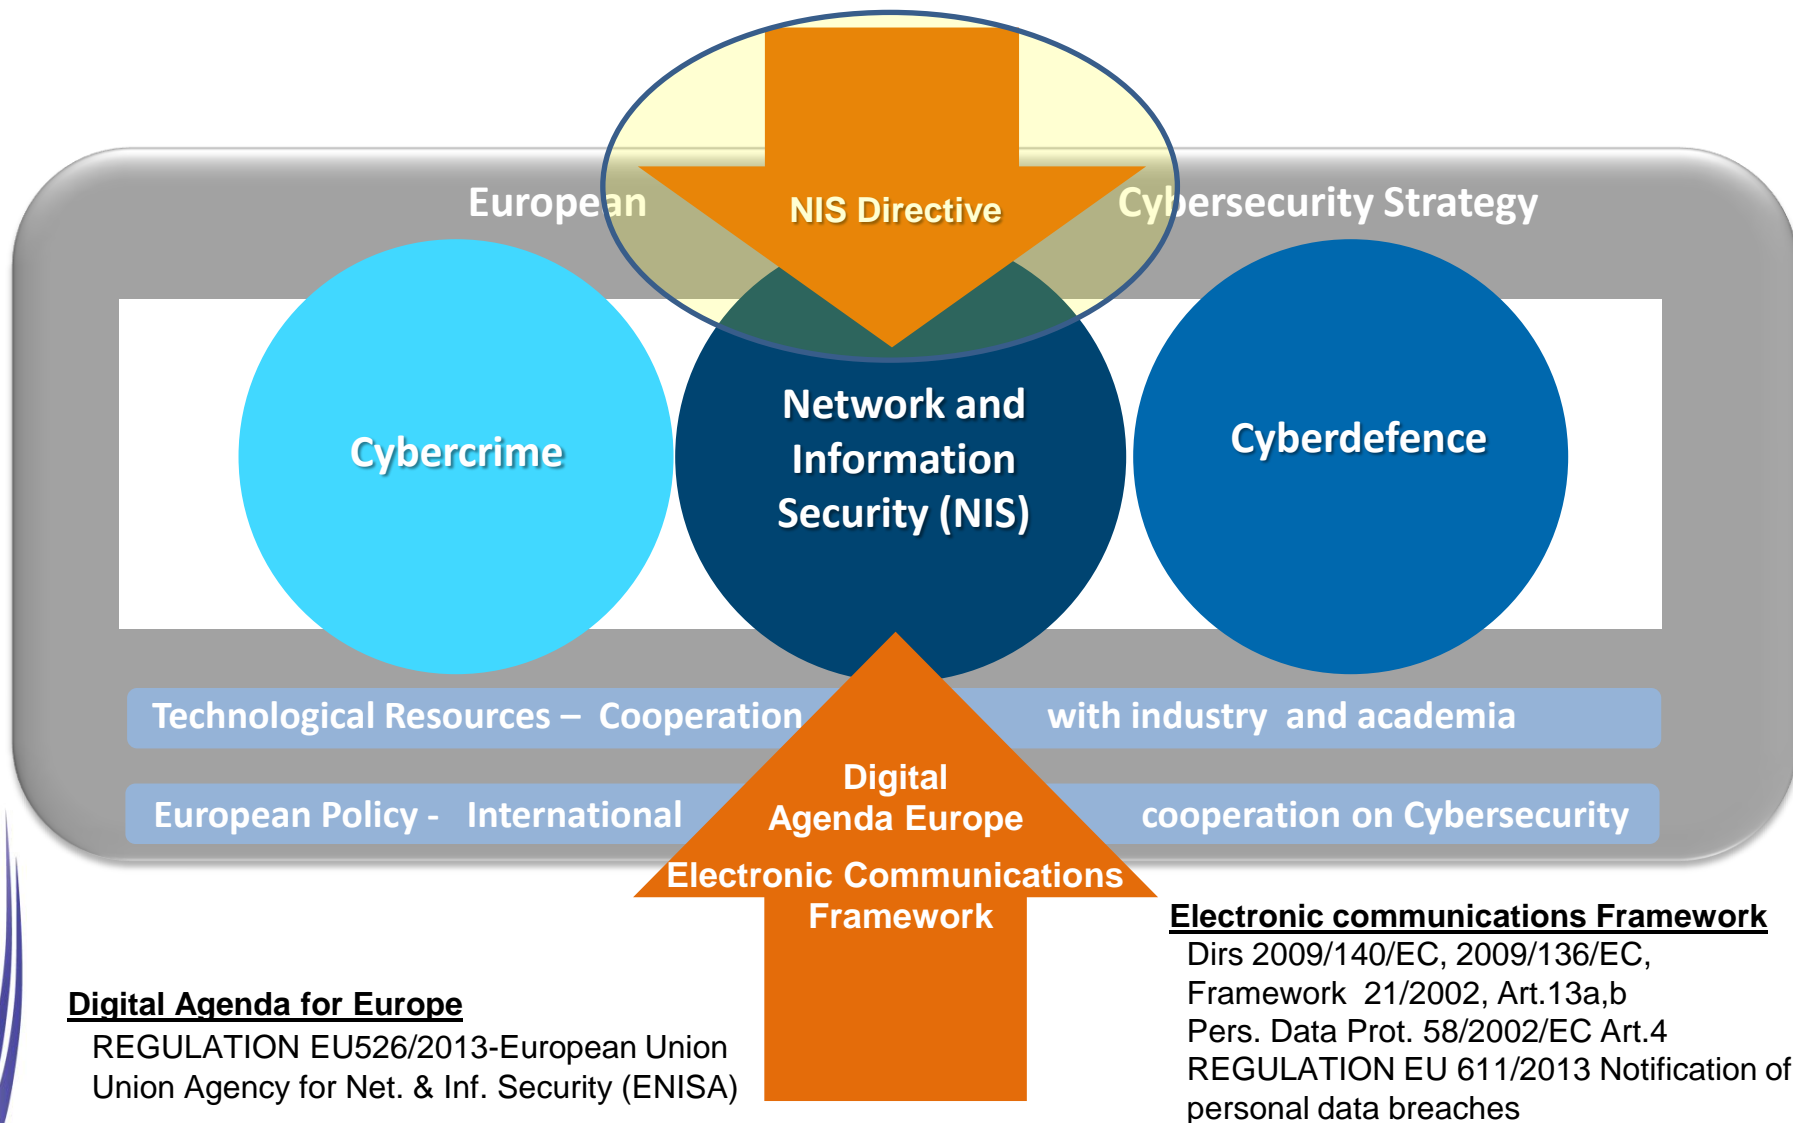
European Cybersecurity Strategy

NIS Directive

Cybercrime

Network and Information Security (NIS)

Cyberdefence

Technological Resources – Cooperation with industry and academia

European Policy - International cooperation on Cybersecurity

Digital Agenda Europe

Electronic Communications Framework

Digital Agenda for Europe
REGULATION EU526/2013-European Union Union Agency for Net. & Inf. Security (ENISA)

Electronic communications Framework
Dirs 2009/140/EC, 2009/136/EC,
Framework 21/2002, Art.13a,b
Pers. Data Prot. 58/2002/EC Art.4
REGULATION EU 611/2013 Notification of personal data breaches